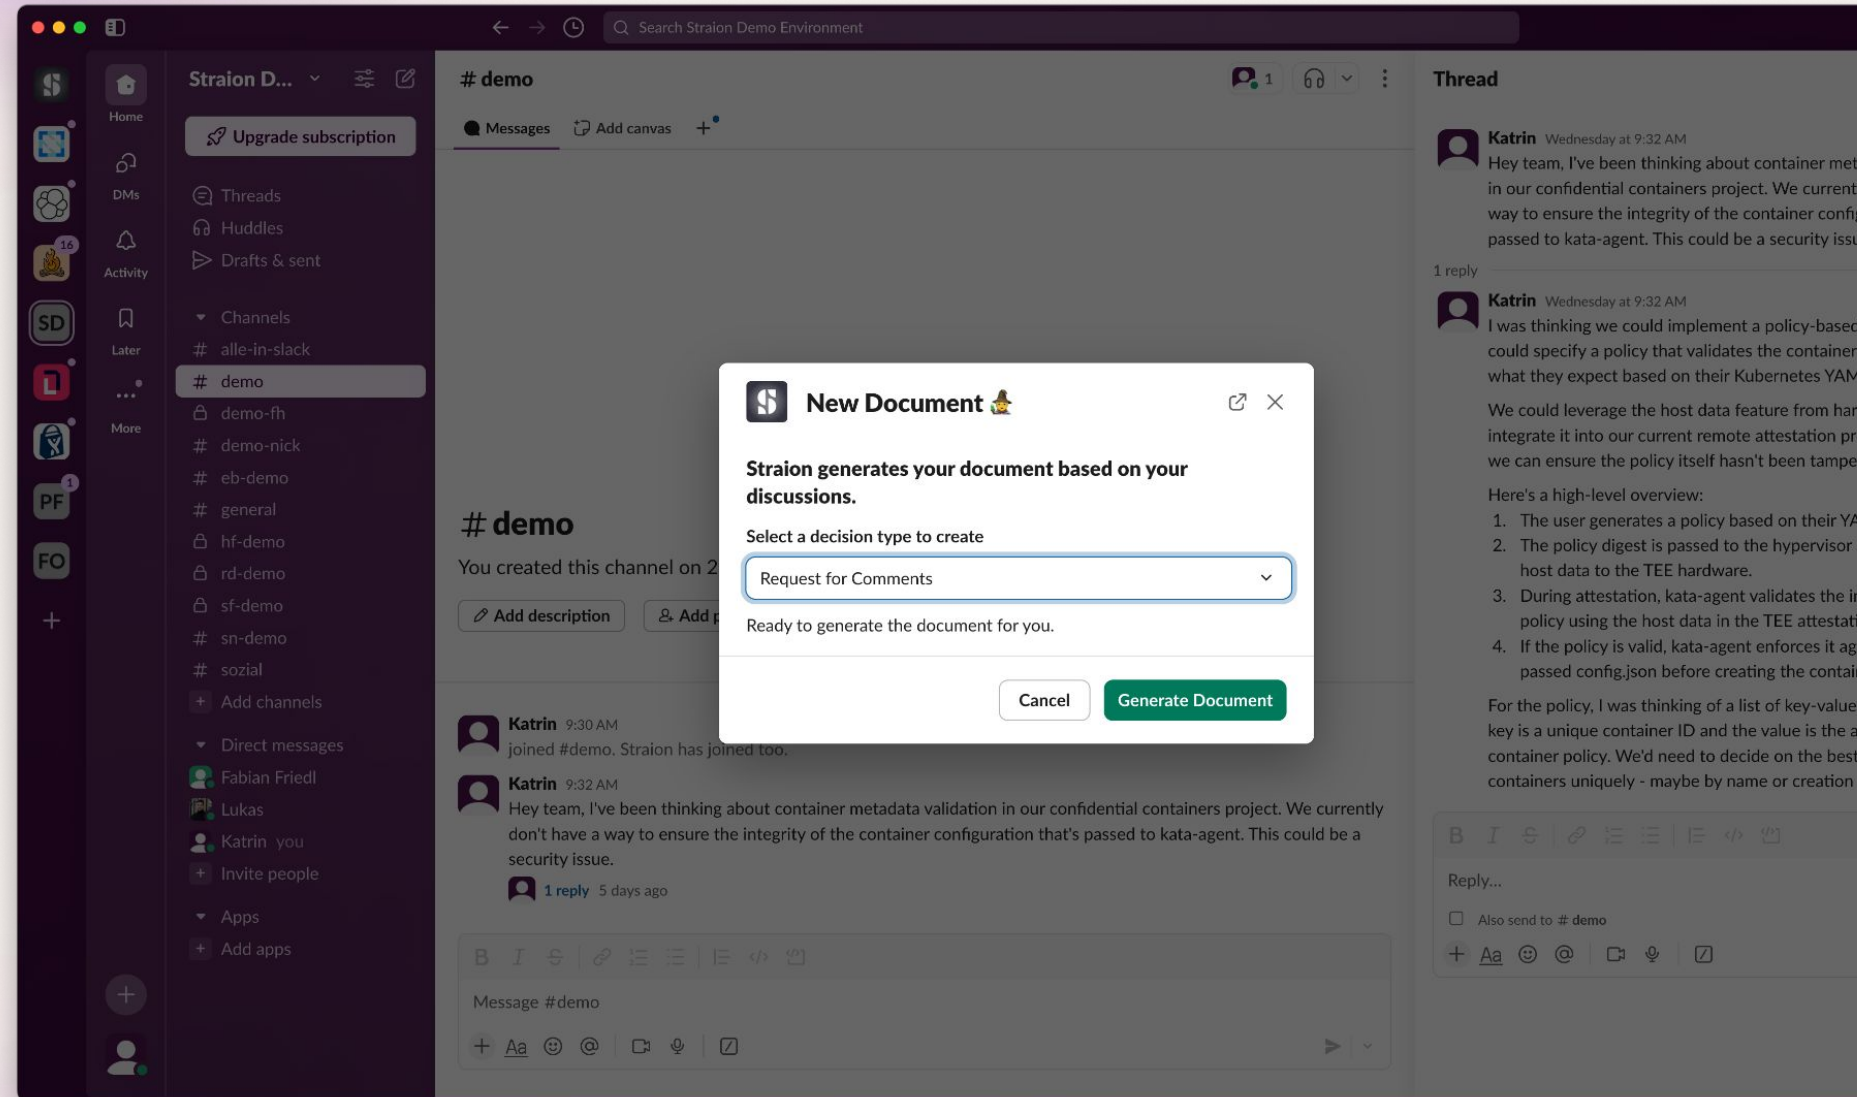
Search Straion Demo Environment

16
SD
1
PF
FO

Home
DMs
Activity
Later
More

Straion D...
Upgrade subscription
Threads
Huddles
Drafts & sent
Channels
# alle-in-slack
# demo
demo-fh
# demo-nick
# eb-demo
# general
hf-demo
rd-demo
sf-demo
# sn-demo
# sozial
Add channels
Direct messages
Fabian Friedl
Lukas
Katrin you
Invite people
Apps
Add apps

# demo
1
Messages
Add canvas

# demo
You created this channel on 2
Add description
Add p

Katrin 9:30 AM
joined #demo. Straion has joined too.

Katrin 9:32 AM
Hey team, I've been thinking about container metadata validation in our confidential containers project. We currently don't have a way to ensure the integrity of the container configuration that's passed to kata-agent. This could be a security issue.
1 reply 5 days ago

Message #demo

New Document
Straion generates your document based on your discussions.
Select a decision type to create
Request for Comments
Ready to generate the document for you.
Cancel
Generate Document

Thread
Katrin Wednesday at 9:32 AM
Hey team, I've been thinking about container met in our confidential containers project. We current way to ensure the integrity of the container confi passed to kata-agent. This could be a security issu
1 reply
Katrin Wednesday at 9:32 AM
I was thinking we could implement a policy-based could specify a policy that validates the container what they expect based on their Kubernetes YAM

We could leverage the host data feature from har integrate it into our current remote attestation pr we can ensure the policy itself hasn't been tampe

Here's a high-level overview:
1. The user generates a policy based on their YA
2. The policy digest is passed to the hypervisor host data to the TEE hardware.
3. During attestation, kata-agent validates the i policy using the host data in the TEE attestat
4. If the policy is valid, kata-agent enforces it ag passed config.json before creating the contai

For the policy, I was thinking of a list of key-value key is a unique container ID and the value is the a container policy. We'd need to decide on the best containers uniquely - maybe by name or creation

Reply...
Also send to # demo